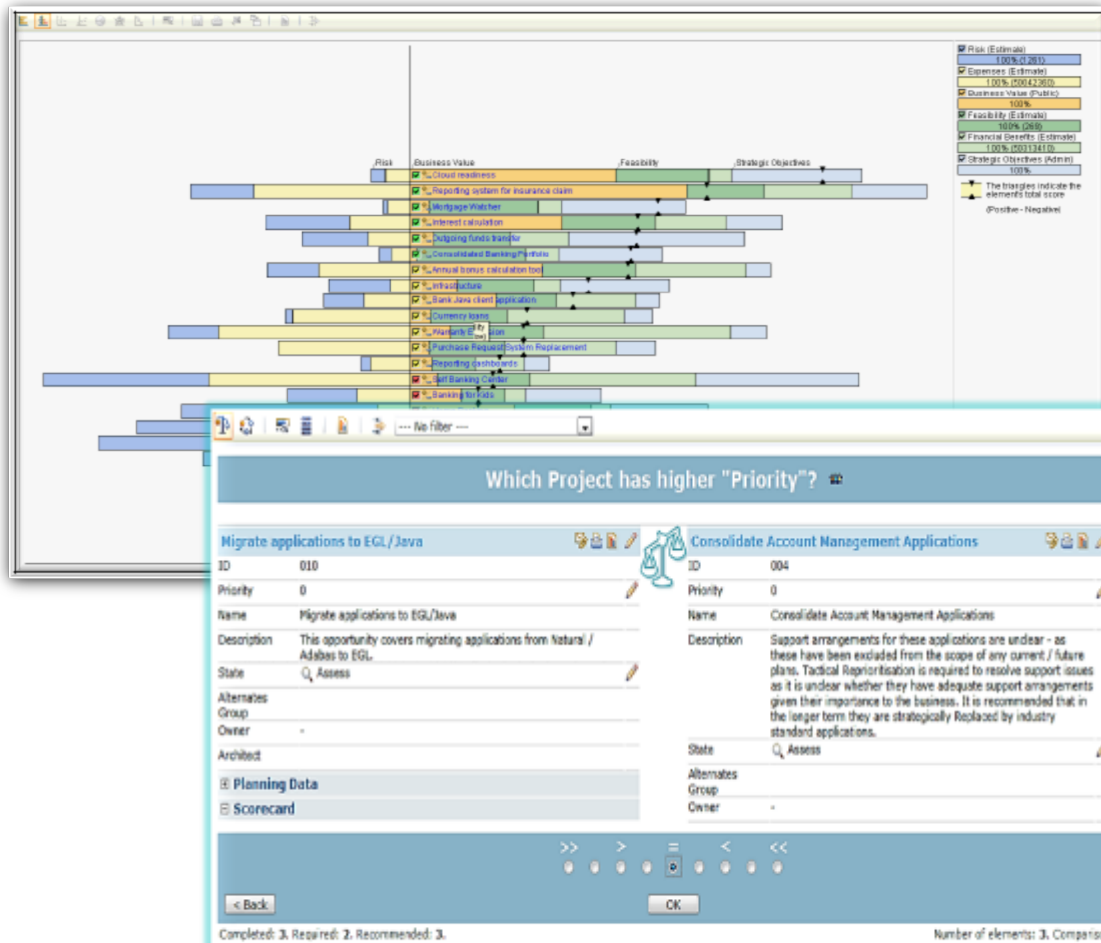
Risk (Estimate)
100% (1261)
Expenses (Estimate)
100% (50042360)
Business Value (Public)
100%
Feasibility (Estimate)
100% (269)
Financial Benefits (Estimate)
100% (50313410)
Strategic Objectives (Admin)
100%
The triangles indicate the elements total score
(Positive - Negative)

Risk
Business Value
Feasibility
Strategic Objectives

Cloud readiness
Reporting system for insurance claim
Mortgage Watcher
Interest calculation
Outgoing funds transfer
Consolidated Banking Portfolio
Annual bonus calculation tool
Infrastructure
Bank Java client application
Currency loans
Warrants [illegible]
Purchase Request System Replacement
Reporting dashboards
Self Banking Center
Banking for Kids

--- No filter ---

Which Project has higher "Priority"?

Migrate applications to EGL/Java

| ID | 010 |
|---|---|
| Priority | 0 |
| Name | Migrate applications to EGL/Java |
| Description | This opportunity covers migrating applications from Natural / Adabas to EGL. |
| State | Assess |
| Alternates Group | |
| Owner | - |
| Architect | |

Planning Data
Scorecard

Consolidate Account Management Applications

| ID | 004 |
|---|---|
| Priority | 0 |
| Name | Consolidate Account Management Applications |
| Description | Support arrangements for these applications are unclear - as these have been excluded from the scope of any current / future plans. Tactical Reprioritisation is required to resolve support issues as it is unclear whether they have adequate support arrangements given their importance to the business. It is recommended that in the longer term they are strategically Replaced by industry standard applications. |
| State | Assess |
| Alternates Group | |
| Owner | - |

>> > = < <<

< Back
OK

Completed: 3. Required: 2. Recommended: 3.
Number of elements: 3. Comparis